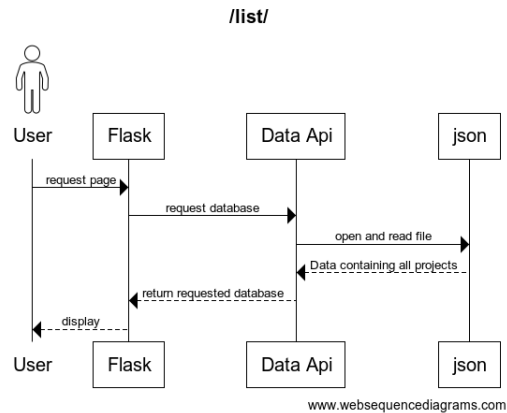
/list/

User

Flask

Data Api

json

request page

request database

open and read file

Data containing all projects

return requested database

display

User

Flask

Data Api

json

www.websequencediagrams.com